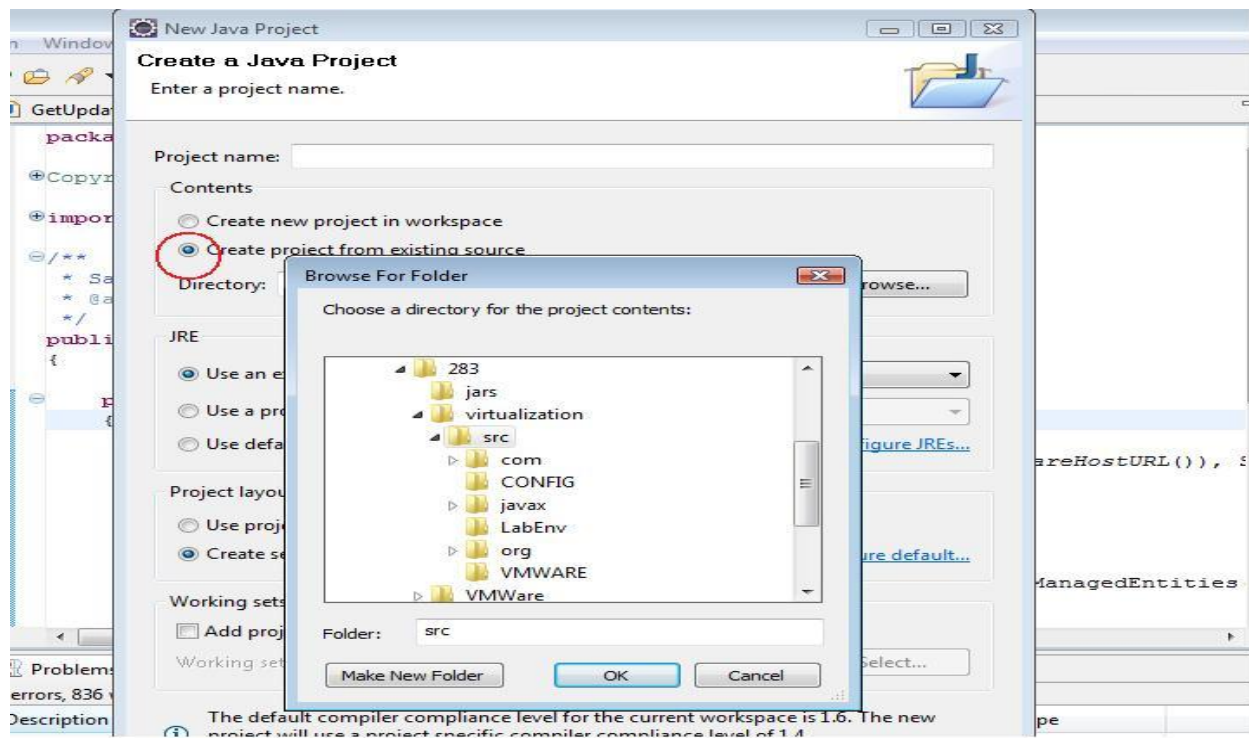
n Window
GetUpda
packa
Copyr
impor
/**
* Sa
* @a
*/
publi
{
p
{
areHostURL()), S
ManagedEntities
Problems
errors, 836
Description
pe

New Java Project
Create a Java Project
Enter a project name.

Project name:
Contents
Create new project in workspace
Create project from existing source
Directory:
rowse...
JRE
Use an e
Use a pro
Use defa
figure JREs...
Project layou
Use proj
Create se
ure default...
Working sets
Add proj
Working set
Select...
The default compiler compliance level for the current workspace is 1.6. The new project will use a project specific compiler compliance level of 1.4

Browse For Folder
Choose a directory for the project contents:
283
jars
virtualization
src
com
CONFIG
javax
LabEnv
org
VMWARE
VMWare
Folder: src
Make New Folder
OK
Cancel